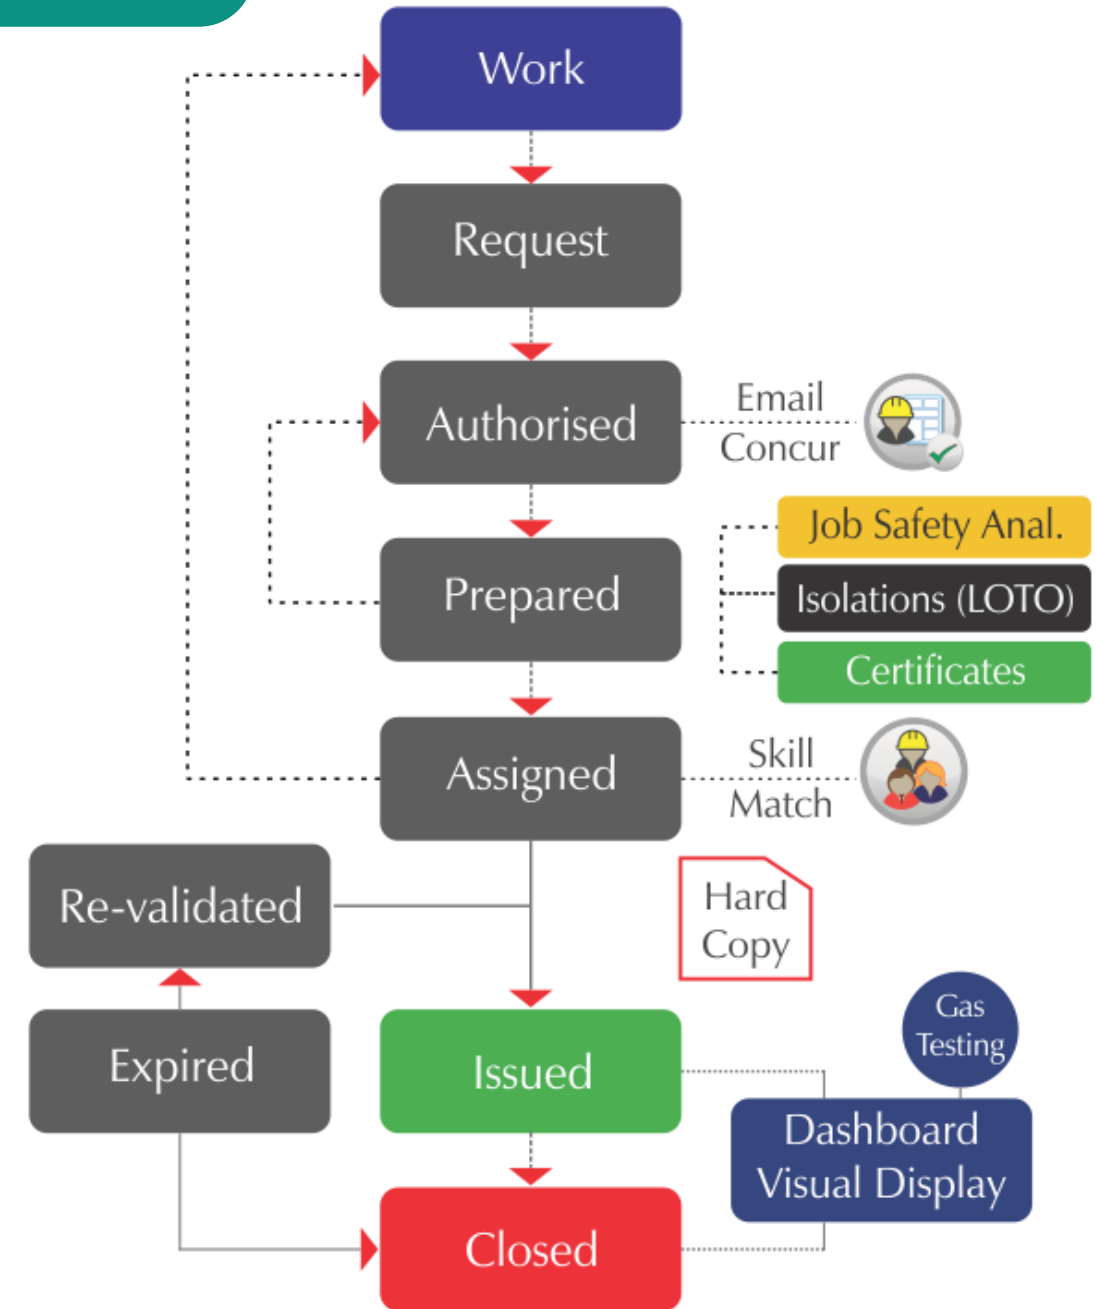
Work

Request

Authorised

Email
Concur

Job Safety Anal.

Isolations (LOTO)

Certificates

Prepared

Assigned

Skill
Match

Re-validated

Hard
Copy

Gas
Testing

Expired

Issued

Dashboard
Visual Display

Closed